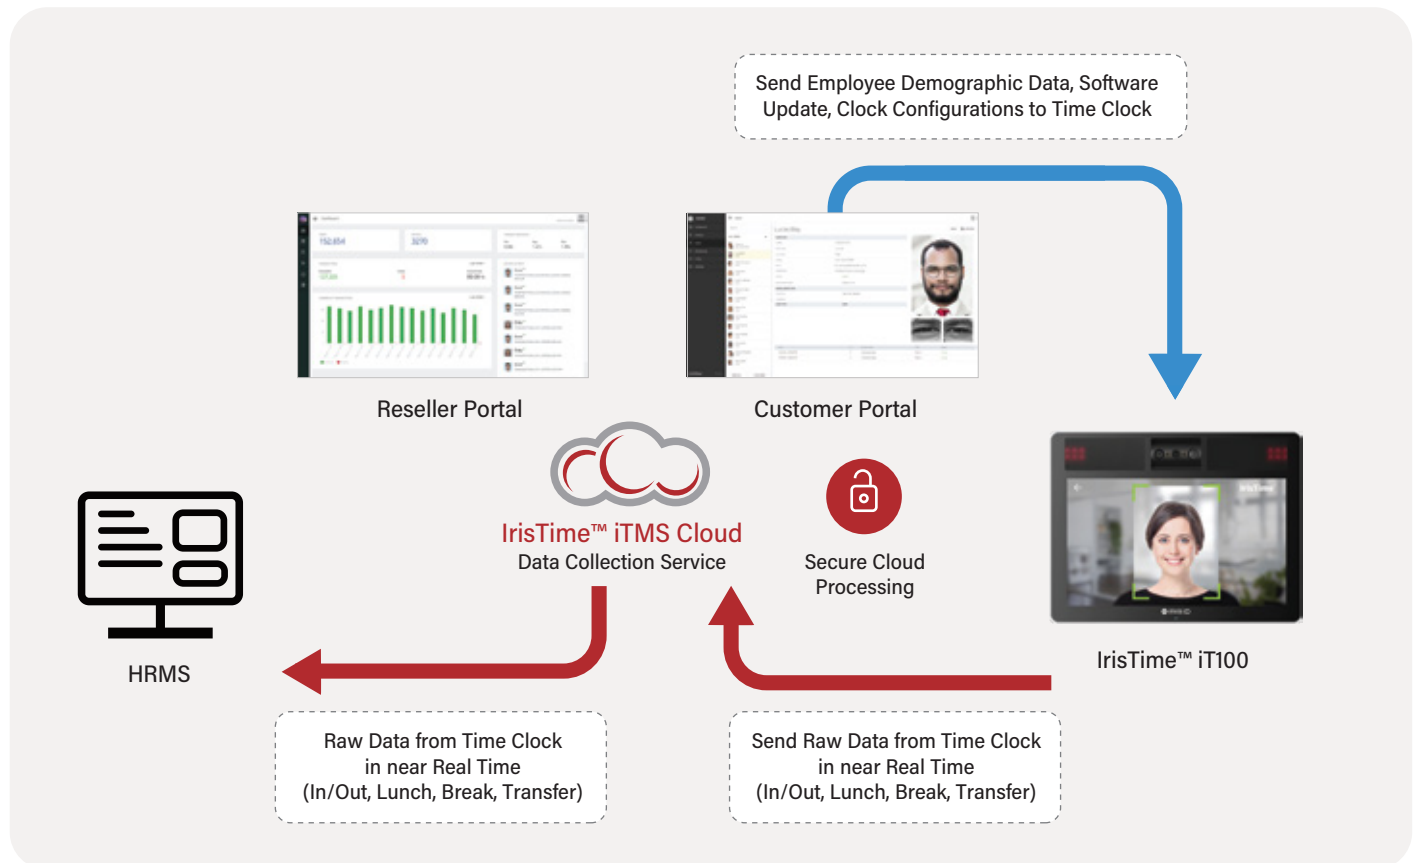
Send Employee Demographic Data, Software Update, Clock Configurations to Time Clock

152,654

3270

Reseller Portal

Customer Portal

IrisTime™ iTMS Cloud
Data Collection Service

Secure Cloud Processing

IrisTime™ iT100

HRMS

Raw Data from Time Clock in near Real Time (In/Out, Lunch, Break, Transfer)

Send Raw Data from Time Clock in near Real Time (In/Out, Lunch, Break, Transfer)